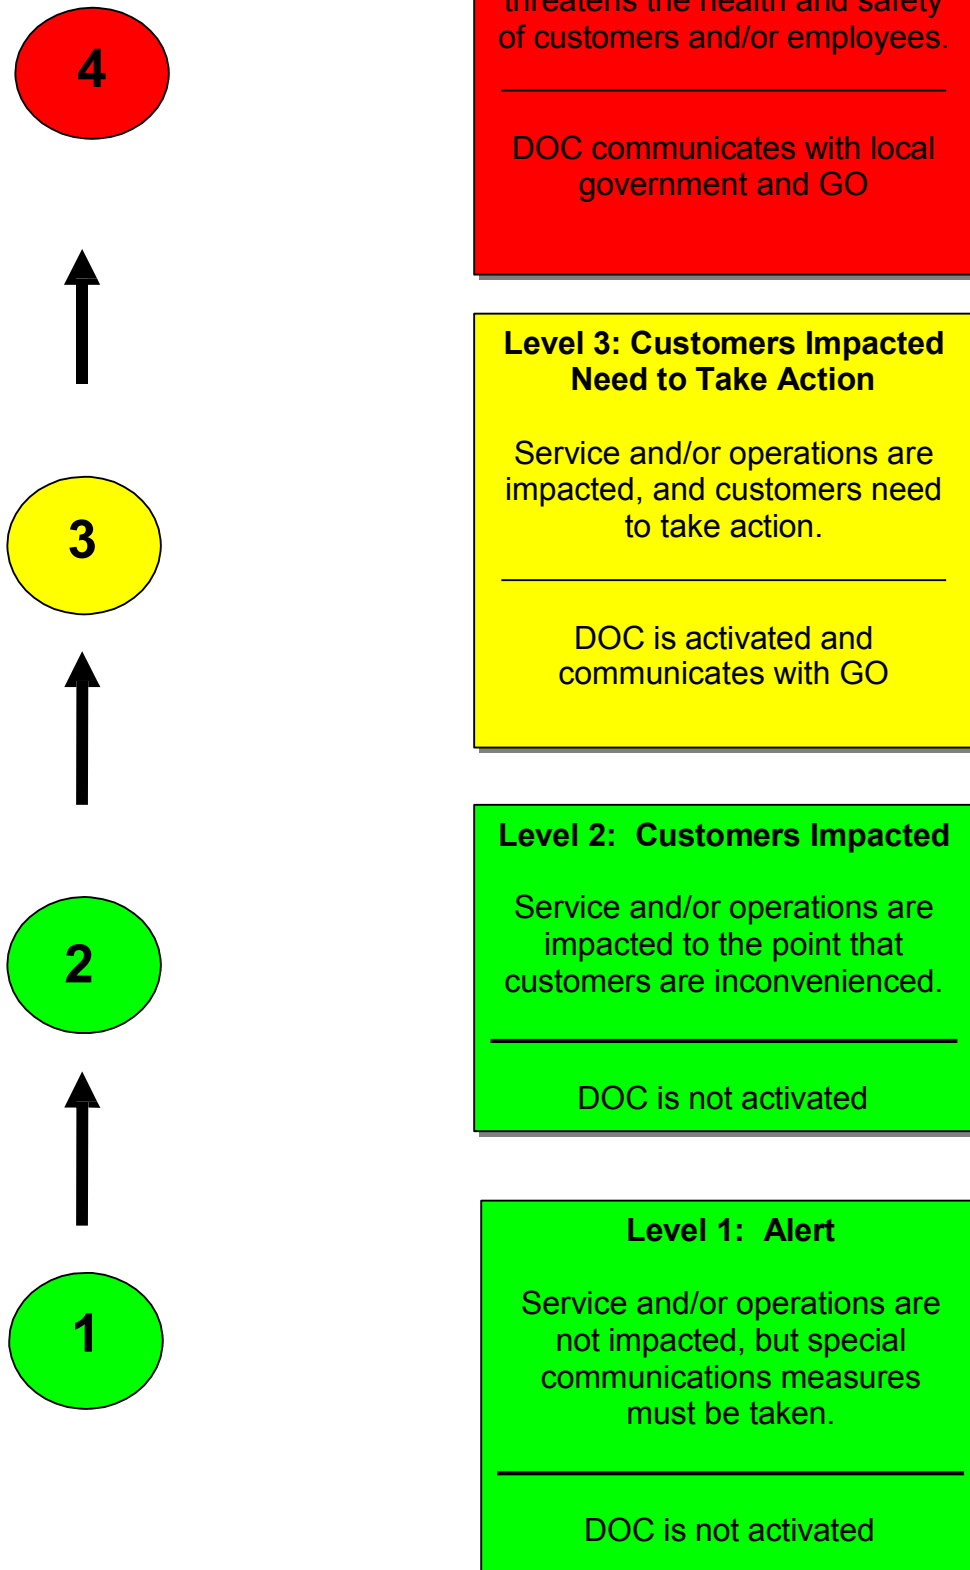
4

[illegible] of customers and/or employees.

DOC communicates with local government and GO

Level 3: Customers Impacted Need to Take Action

Service and/or operations are impacted, and customers need to take action.

DOC is activated and communicates with GO

3

2

Level 2: Customers Impacted

Service and/or operations are impacted to the point that customers are inconvenienced.

DOC is not activated

1

Level 1: Alert

Service and/or operations are not impacted, but special communications measures must be taken.

DOC is not activated